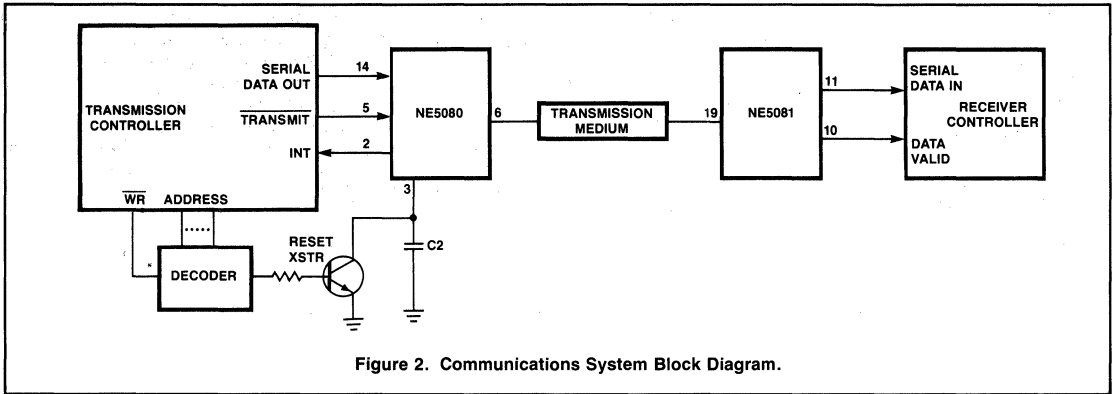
TRANSMISSION CONTROLLER

SERIAL DATA OUT

$\overline{TRANSMIT}$

INT

$\overline{WR}$

ADDRESS

14

5

2

NE5080

6

3

TRANSMISSION MEDIUM

19

NE5081

11

10

SERIAL DATA IN

RECEIVER CONTROLLER

DATA VALID

RESET XSTR

DECODER

C2

Figure 2. Communications System Block Diagram.